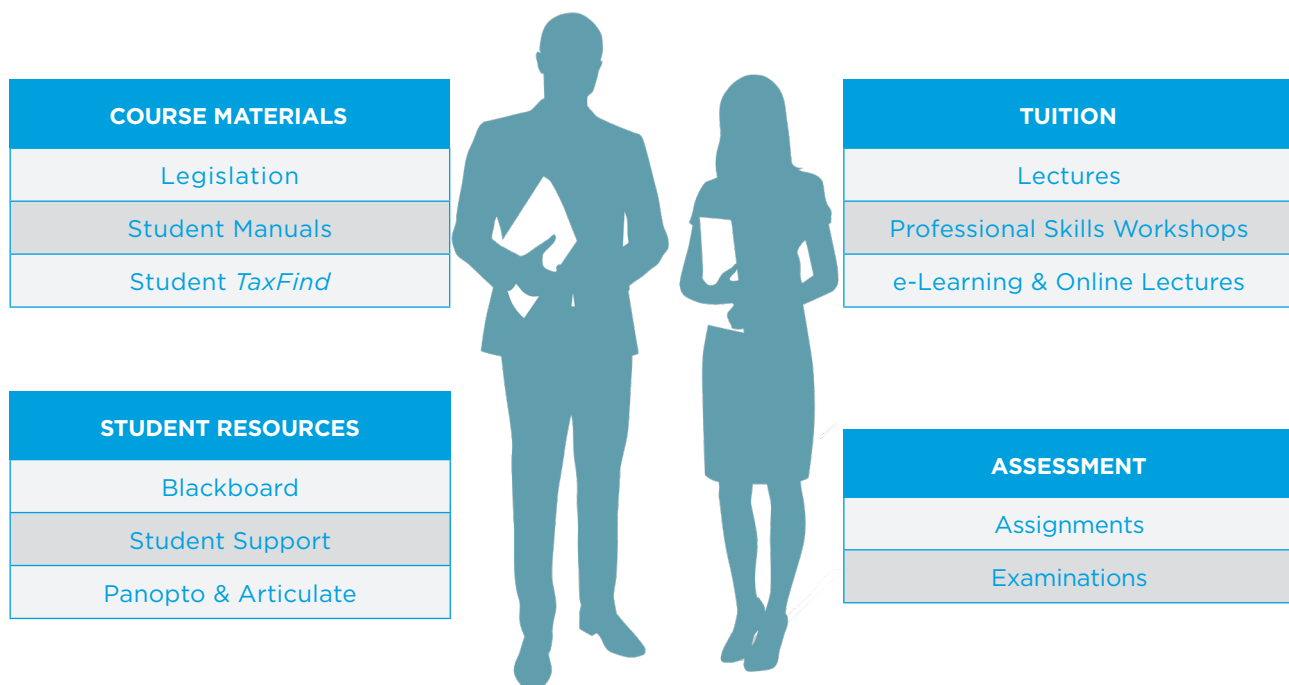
| COURSE MATERIALS |
|---|
| Legislation |
| Student Manuals |
| Student *TaxFind* |

| STUDENT RESOURCES |
|---|
| Blackboard |
| Student Support |
| Panopto & Articulate |

| TUITION |
|---|
| Lectures |
| Professional Skills Workshops |
| e-Learning & Online Lectures |

| ASSESSMENT |
|---|
| Assignments |
| Examinations |